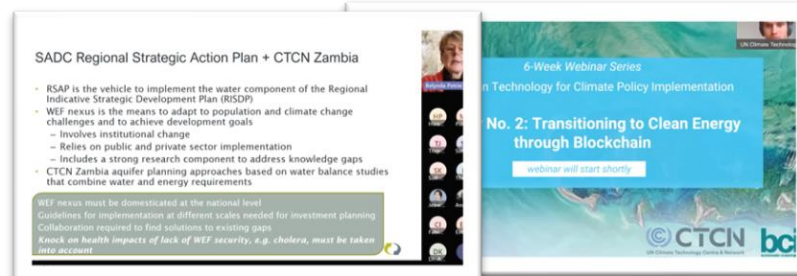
SADC Regional Strategic Action Plan + CTCN Zambia

- RSAP is the vehicle to implement the water component of the Regional Indicative Strategic Development Plan (RISDP)
- WEF nexus is the means to adapt to population and climate change challenges and to achieve development goals
  - Involves institutional change
  - Relies on public and private sector implementation
  - Includes a strong research component to address knowledge gaps
- CTCN Zambia aquifer planning approaches based on water balance studies that combine water and energy requirements

WEF nexus must be domesticated at the national level
Guidelines for implementation at different scales needed for investment planning
Collaboration required to find solutions to existing gaps
Knock on health impacts of lack of WEF security, e.g. cholera, must be taken into account

Belynda Petrie

HP
TI
SK
CL
DK

UN Climate Technology

6-Week Webinar Series
n Technology for Climate Policy Implementation

No. 2: Transitioning to Clean Energy through Blockchain

webinar will start shortly

CTCN
UN Climate Technology Centre & Network

bci